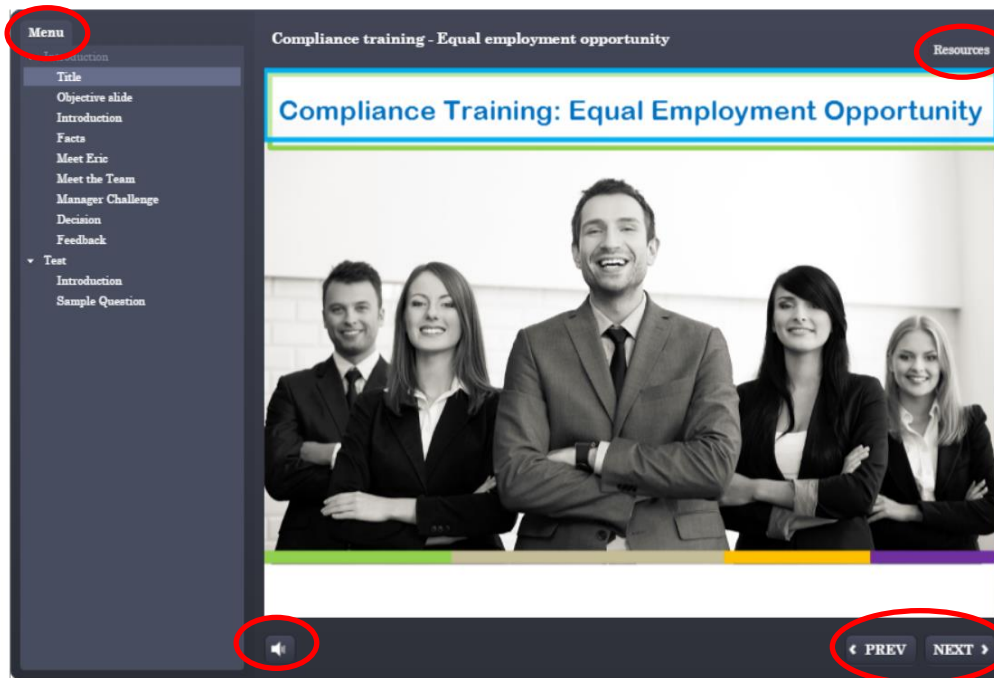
Menu

Introduction
Title
Objective slide
Introduction
Facts
Meet Eric
Meet the Team
Manager Challenge
Decision
Feedback
Test
Introduction
Sample Question

Compliance training - Equal employment opportunity

Resources

Compliance Training: Equal Employment Opportunity

‹ PREV NEXT ›